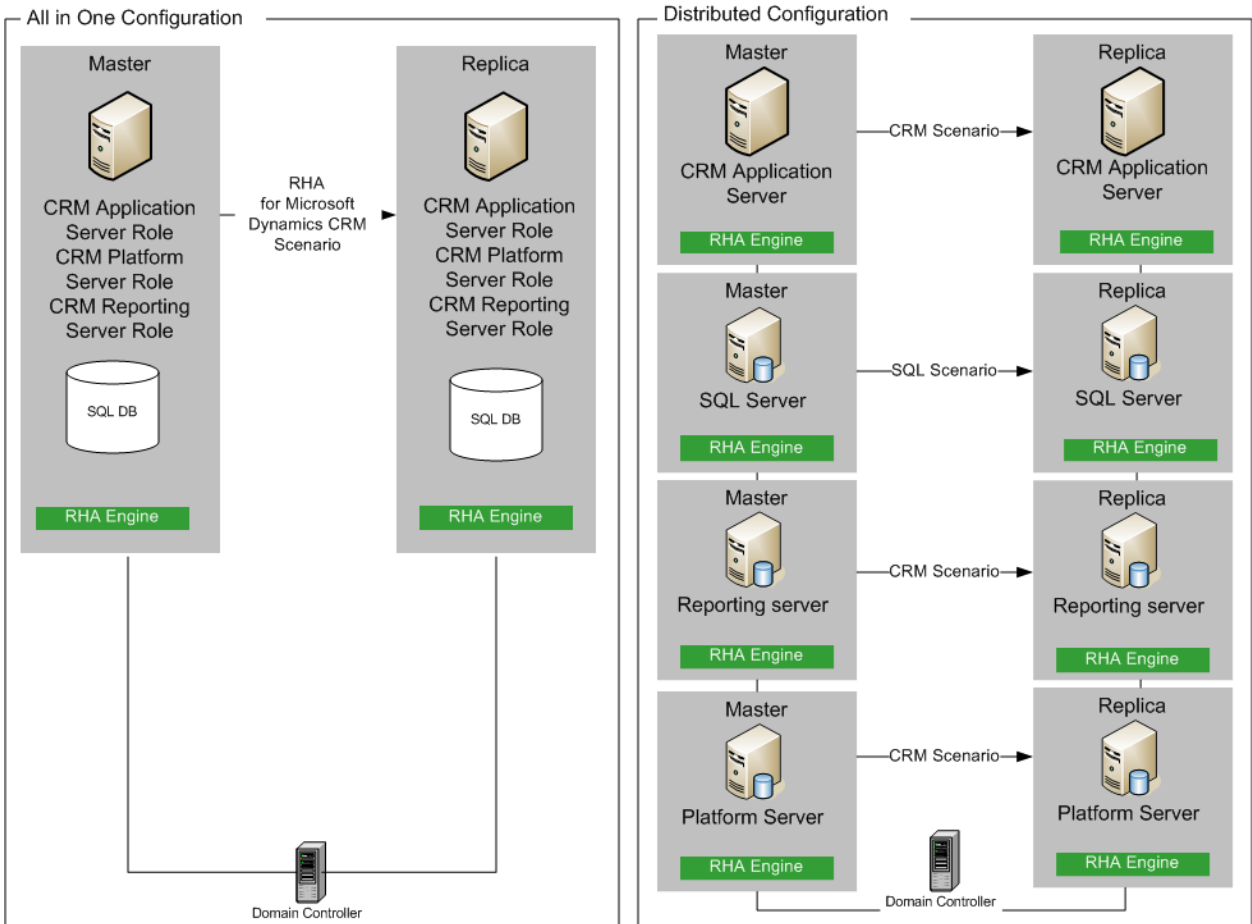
All in One Configuration

Master

CRM Application Server Role
CRM Platform Server Role
CRM Reporting Server Role

SQL DB

RHA Engine

RHA for Microsoft Dynamics CRM Scenario

Replica

CRM Application Server Role
CRM Platform Server Role
CRM Reporting Server Role

SQL DB

RHA Engine

Domain Controller

Distributed Configuration

Master

CRM Application Server

RHA Engine

CRM Scenario

Replica

CRM Application Server

RHA Engine

Master

SQL Server

RHA Engine

SQL Scenario

Replica

SQL Server

RHA Engine

Master

Reporting server

RHA Engine

CRM Scenario

Replica

Reporting server

RHA Engine

Master

Platform Server

RHA Engine

CRM Scenario

Replica

Platform Server

RHA Engine

Domain Controller